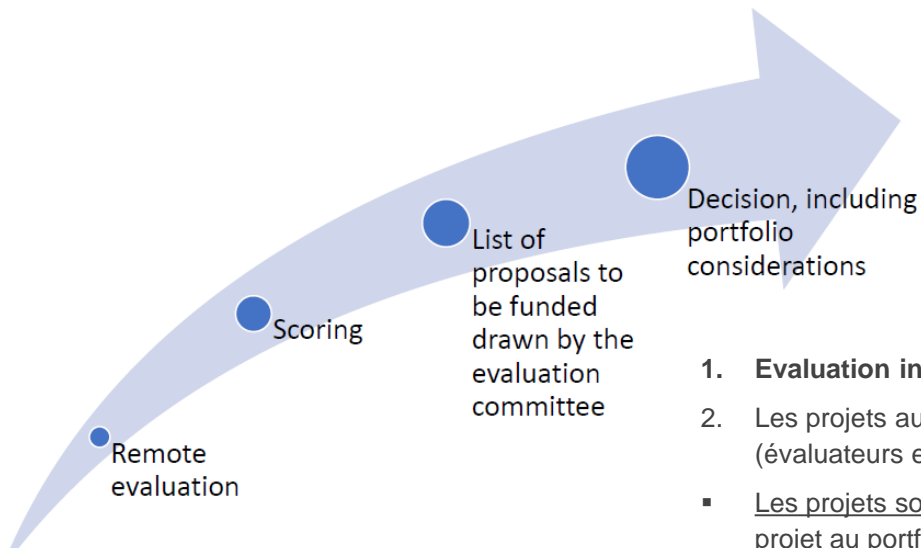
Remote evaluation

Scoring

List of proposals to be funded drawn by the evaluation committee

Decision, including portfolio considerations

1. **Evaluation in**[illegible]

2. Les projets au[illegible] (évaluateurs e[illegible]

▪ Les projets so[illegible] projet au portf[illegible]